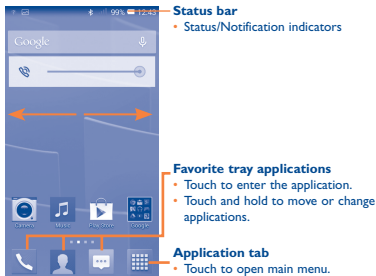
99% 12:43

Google

Camera Music Play Store Google

Status bar
• Status/Notification indicators

Favorite tray applications
• Touch to enter the application.
• Touch and hold to move or change applications.

Application tab
• Touch to open main menu.